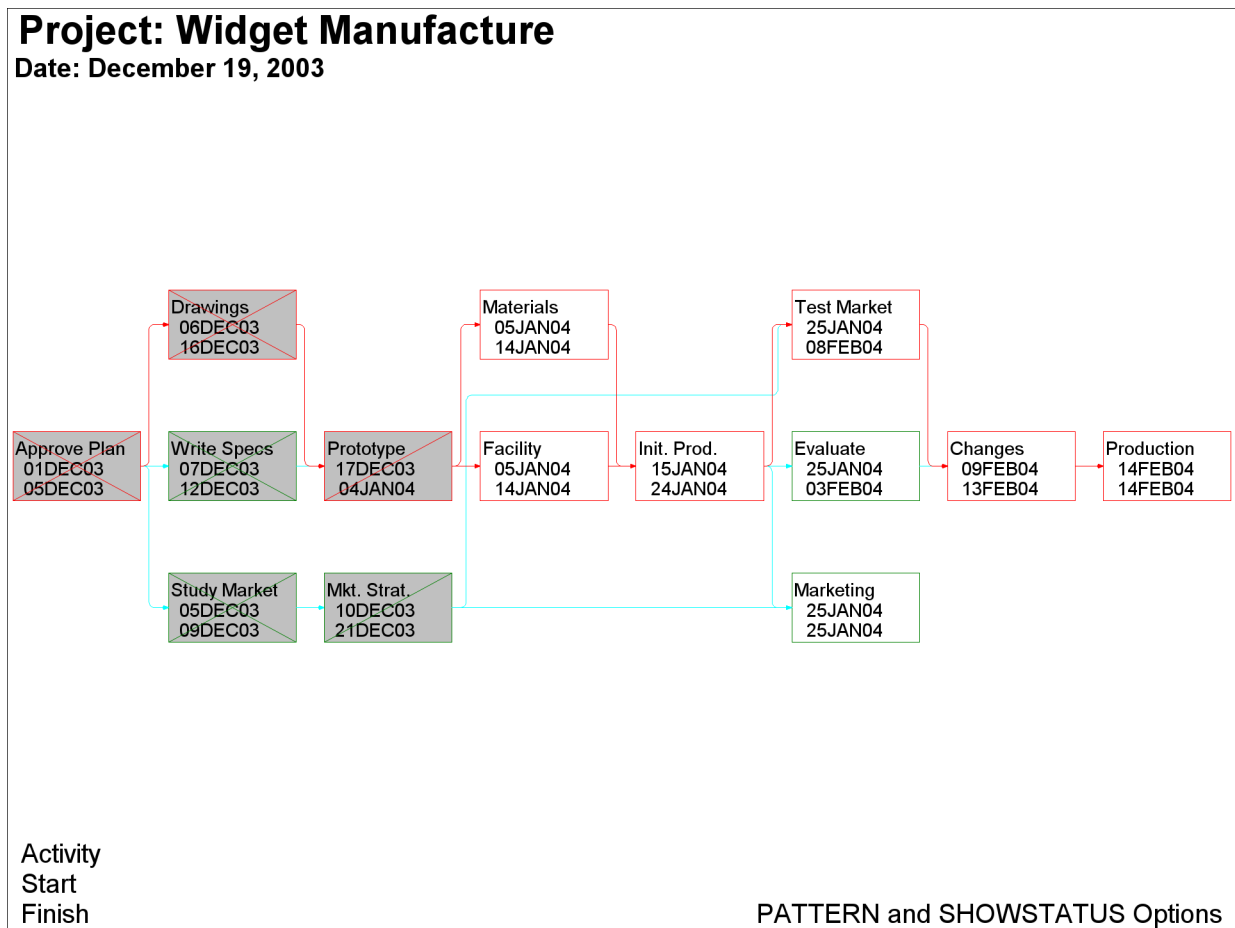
Project: Widget Manufacture
Date: December 19, 2003

Drawings
06DEC03
16DEC03

Materials
05JAN04
14JAN04

Test Market
25JAN04
08FEB04

Approve Plan
01DEC03
05DEC03

Write Specs
07DEC03
12DEC03

Prototype
17DEC03
04JAN04

Facility
05JAN04
14JAN04

Init. Prod.
15JAN04
24JAN04

Evaluate
25JAN04
03FEB04

Changes
09FEB04
13FEB04

Production
14FEB04
14FEB04

Study Market
05DEC03
09DEC03

Mkt. Strat.
10DEC03
21DEC03

Marketing
25JAN04
25JAN04

Activity
Start
Finish

PATTERN and SHOWSTATUS Options